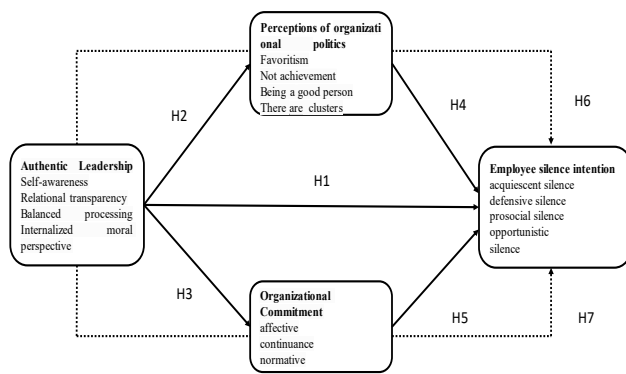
Perceptions of organizational politics
Favoritism
Not achievement
Being a good person
There are clusters

H2

H4

H6

Authentic Leadership
Self-awareness
Relational transparency
Balanced processing
Internalized moral perspective

H1

Employee silence intention
acquiescent silence
defensive silence
prosocial silence
opportunistic silence

H3

Organizational Commitment
affective
continuance
normative

H5

H7